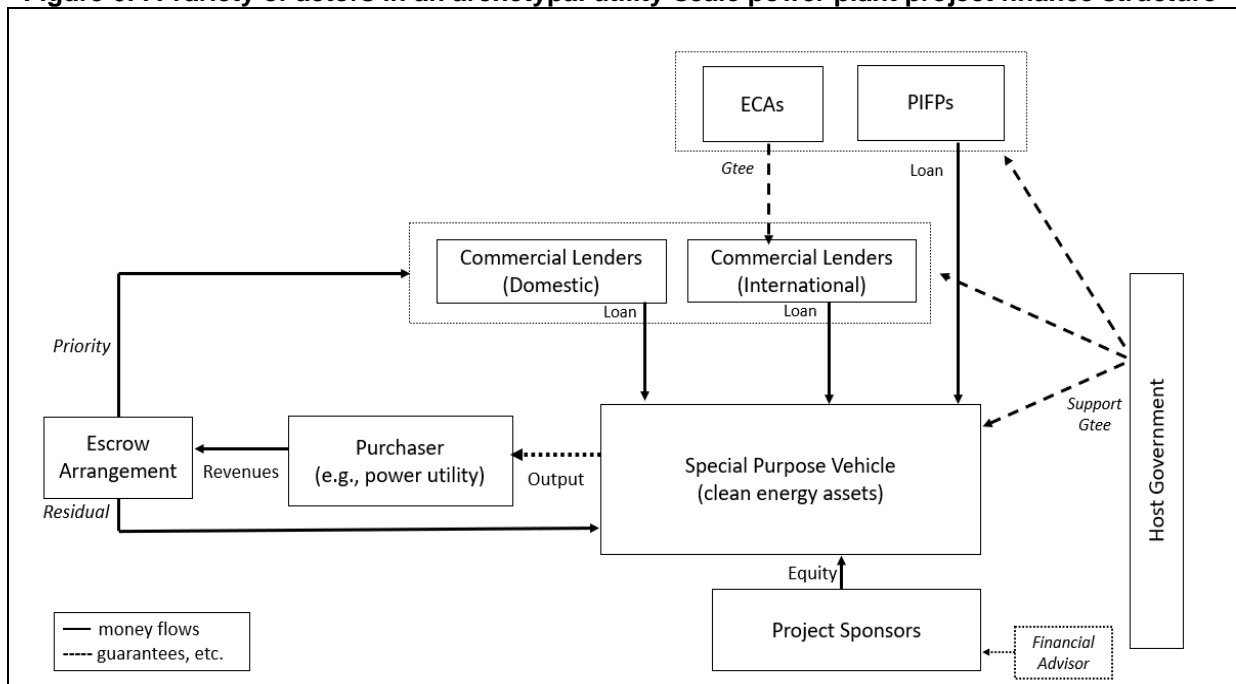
Figure 6: A variety of actors in an archetypal utility-scale power plant project finance structure

ECAs

PIFPs

Gtee

Loan

Commercial Lenders (Domestic)

Commercial Lenders (International)

Loan

Loan

Priority

Host Government

Support Gtee

Escrow Arrangement

Revenues

Purchaser (e.g., power utility)

Output

Special Purpose Vehicle (clean energy assets)

Residual

Equity

Project Sponsors

Financial Advisor

— money flows
----- guarantees, etc.